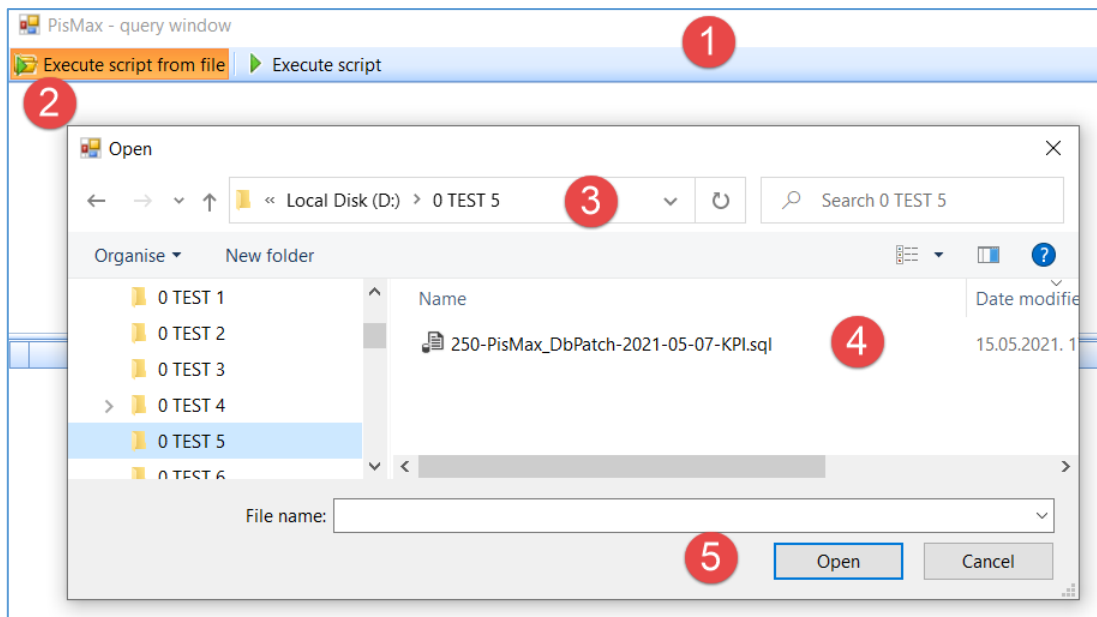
PisMax - query window

1

Execute script from file   Execute script

2

Open

« Local Disk (D:) › 0 TEST 5

3

Search 0 TEST 5

Organise ▾   New folder

0 TEST 1
0 TEST 2
0 TEST 3
0 TEST 4
0 TEST 5
0 TEST 6

Name   Date modifie

250-PisMax_DbPatch-2021-05-07-KPI.sql   15.05.2021. 1

4

File name:

5

Open   Cancel